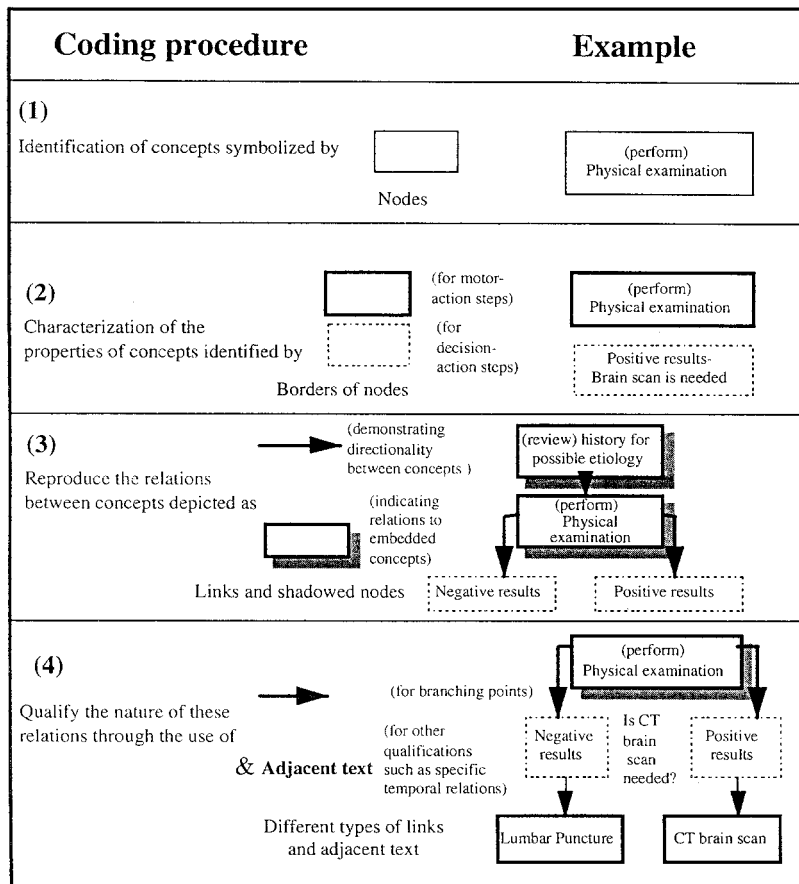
| Coding procedure | Example |
|---|---|
| (1) Identification of concepts symbolized by Nodes | (perform) Physical examination |
| (2) Characterization of the properties of concepts identified by (for motor-action steps) (for decision-action steps) Borders of nodes | (perform) Physical examination; Positive results- Brain scan is needed |
| (3) Reproduce the relations between concepts depicted as (demonstrating directionality between concepts ) (indicating relations to embedded concepts) Links and shadowed nodes | (review) history for possible etiology; (perform) Physical examination; Negative results; Positive results |
| (4) Qualify the nature of these relations through the use of (for branching points) & Adjacent text (for other qualifications such as specific temporal relations) Different types of links and adjacent text | (perform) Physical examination; Negative results; Is CT brain scan needed?; Positive results; Lumbar Puncture; CT brain scan |